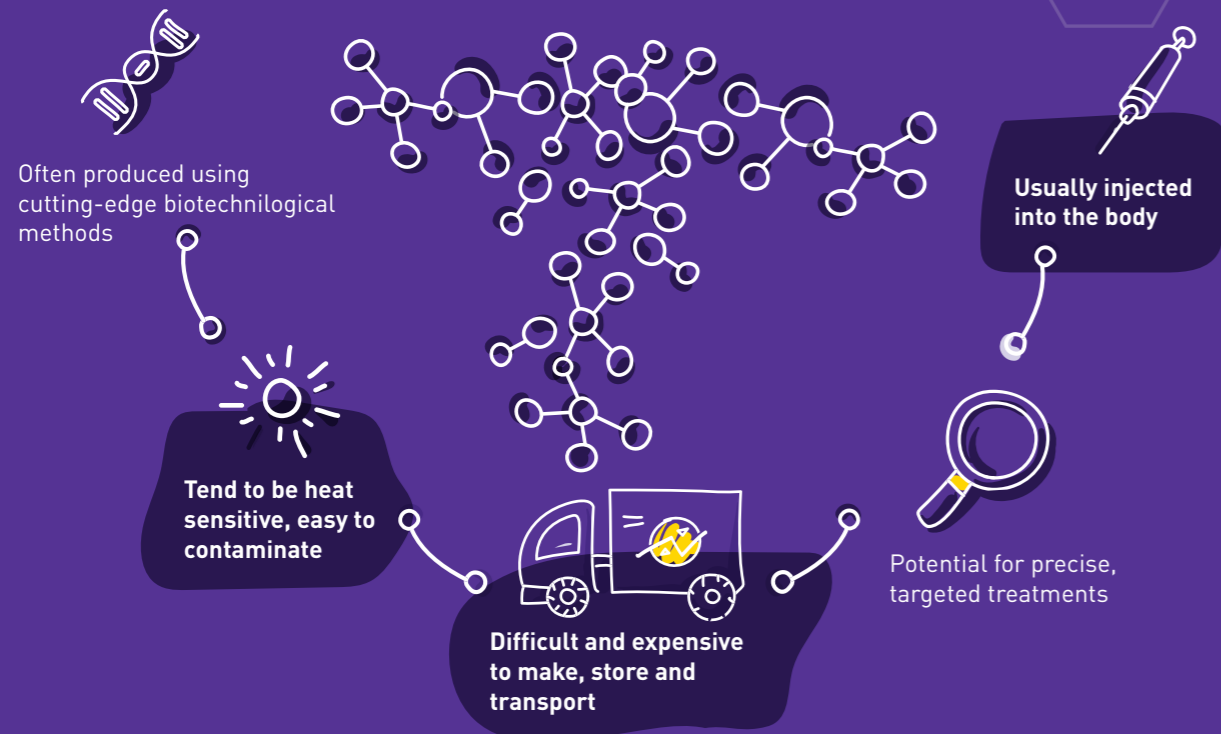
Often produced using cutting-edge biotechnilogical methods

Usually injected into the body

Tend to be heat sensitive, easy to contaminate

Potential for precise, targeted treatments

Difficult and expensive to make, store and transport